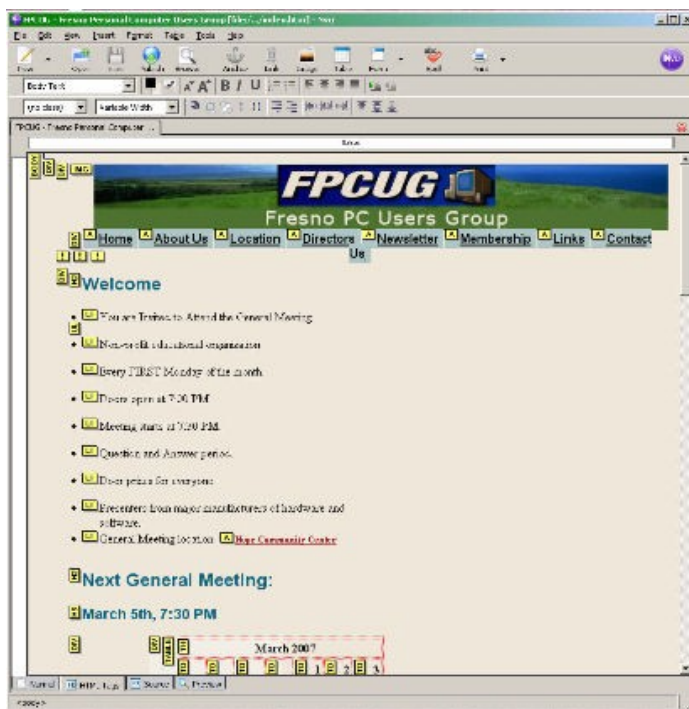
FPCUG - Fresno Personal Computer Users Group [file:/.../index.html] - Nvu

File Edit View Insert Format Table Tools Help

Body Text

variable width

FPCUG - Fresno Personal Computer

FPCUG

Fresno PC Users Group

Home About Us Location Directors Newsletter Membership Links Contact Us

Welcome

- You are Invited to Attend the General Meeting
- Non-profit educational organization
- Every FIRST Monday of the month
- Doors open at 7:00 PM
- Meeting starts at 7:30 PM.
- Question and Answer period.
- Door prizes for everyone.
- Presenters from major manufacturers of hardware and software.
- General Meeting location Hope Community Center

Next General Meeting:

March 5th, 7:30 PM

March 2007

1 2 3

Normal HTML Tags Source Preview

<body>